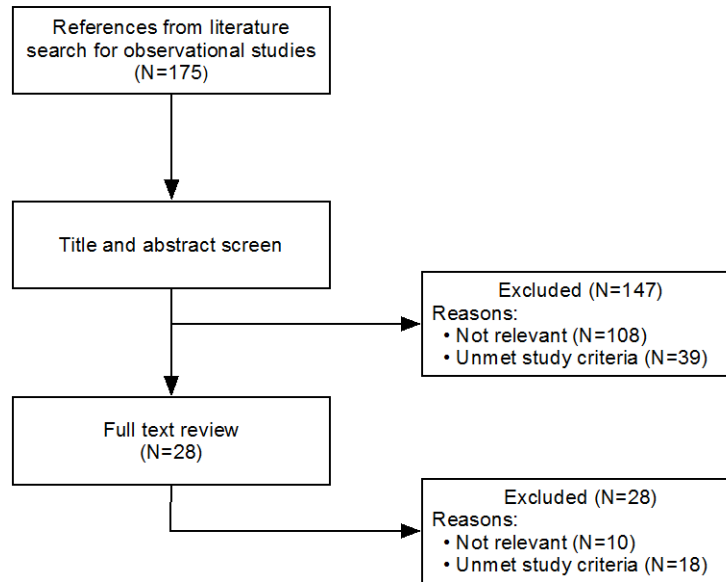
References from literature search for observational studies (N=175)

Title and abstract screen

Excluded (N=147)
Reasons:
• Not relevant (N=108)
• Unmet study criteria (N=39)

Full text review (N=28)

Excluded (N=28)
Reasons:
• Not relevant (N=10)
• Unmet study criteria (N=18)